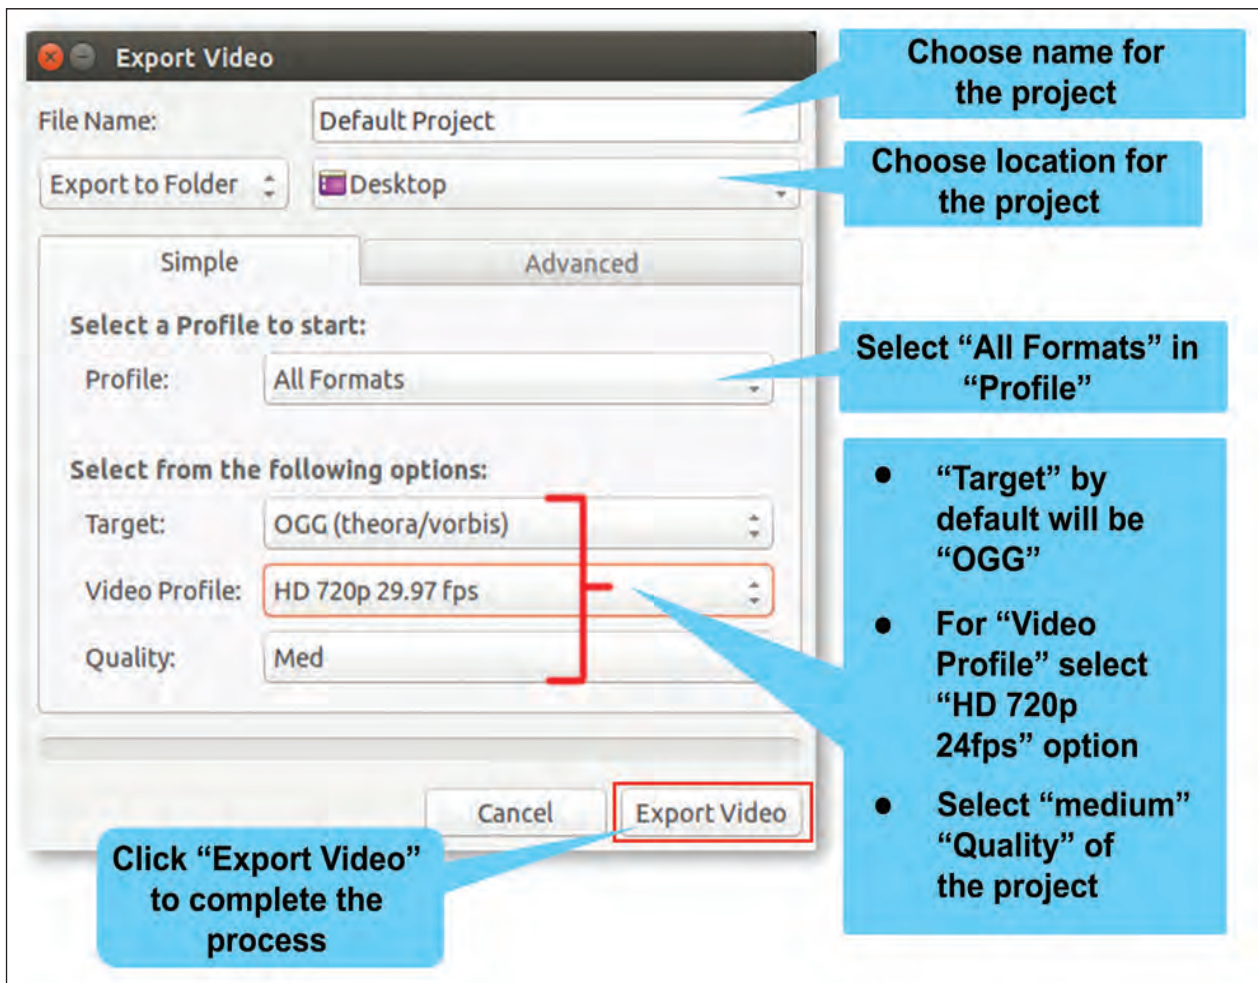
Export Video

File Name: Default Project

Export to Folder Desktop

Simple Advanced

Select a Profile to start:

Profile: All Formats

Select from the following options:

Target: OGG (theora/vorbis)

Video Profile: HD 720p 29.97 fps

Quality: Med

Cancel Export Video

Choose name for the project

Choose location for the project

Select “All Formats” in “Profile”

- “Target” by default will be “OGG”
- For “Video Profile” select “HD 720p 24fps” option
- Select “medium” “Quality” of the project

Click “Export Video” to complete the process